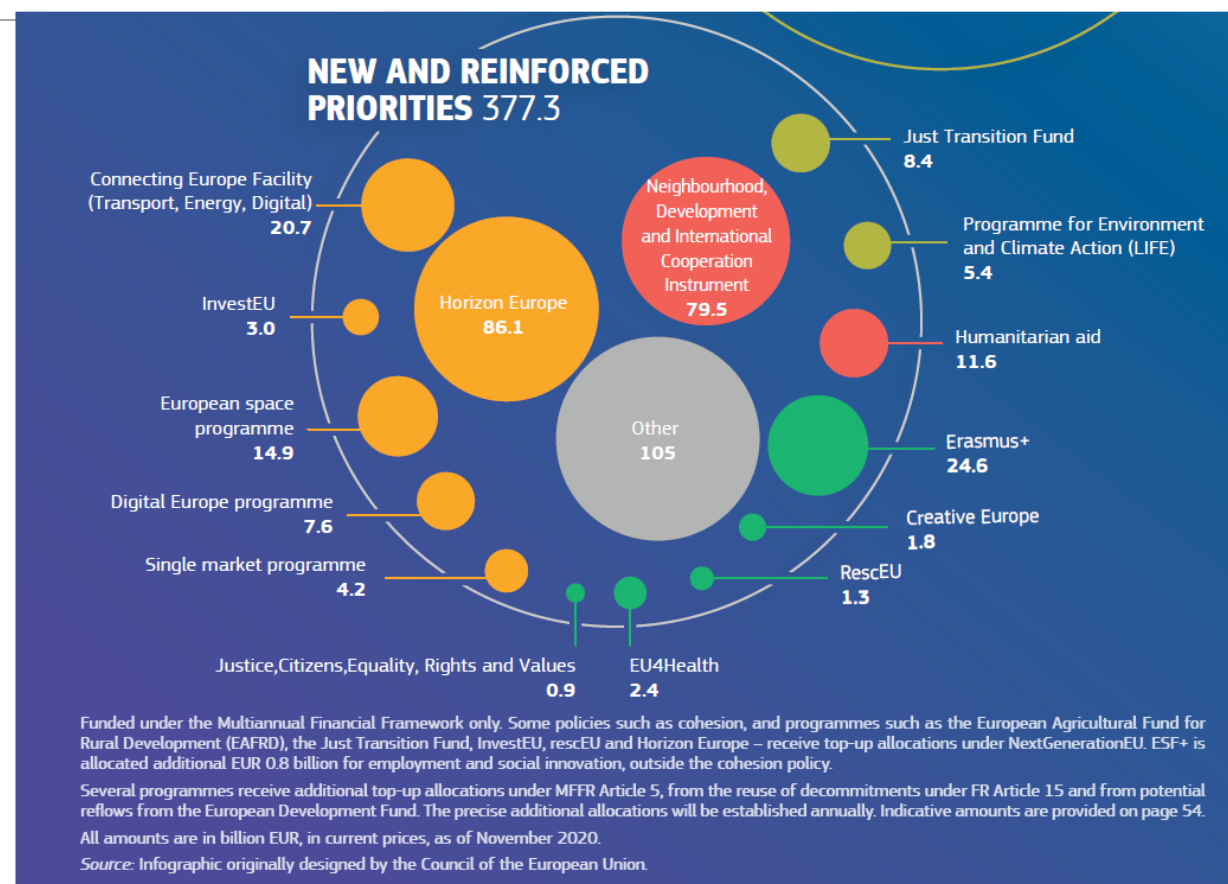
NEW AND REINFORCED PRIORITIES 377.3

Connecting Europe Facility (Transport, Energy, Digital)
20.7

InvestEU
3.0

European space programme
14.9

Digital Europe programme
7.6

Single market programme
4.2

Horizon Europe
86.1

Neighbourhood, Development and International Cooperation Instrument
79.5

Other
105

Just Transition Fund
8.4

Programme for Environment and Climate Action (LIFE)
5.4

Humanitarian aid
11.6

Erasmus+
24.6

Creative Europe
1.8

RescEU
1.3

Justice,Citizens,Equality, Rights and Values
0.9

EU4Health
2.4

Funded under the Multiannual Financial Framework only. Some policies such as cohesion, and programmes such as the European Agricultural Fund for Rural Development (EAFRD), the Just Transition Fund, InvestEU, rescEU and Horizon Europe – receive top-up allocations under NextGenerationEU. ESF+ is allocated additional EUR 0.8 billion for employment and social innovation, outside the cohesion policy.

Several programmes receive additional top-up allocations under MFFR Article 5, from the reuse of decommitments under FR Article 15 and from potential reflows from the European Development Fund. The precise additional allocations will be established annually. Indicative amounts are provided on page 54.

All amounts are in billion EUR, in current prices, as of November 2020.

Source: Infographic originally designed by the Council of the European Union.